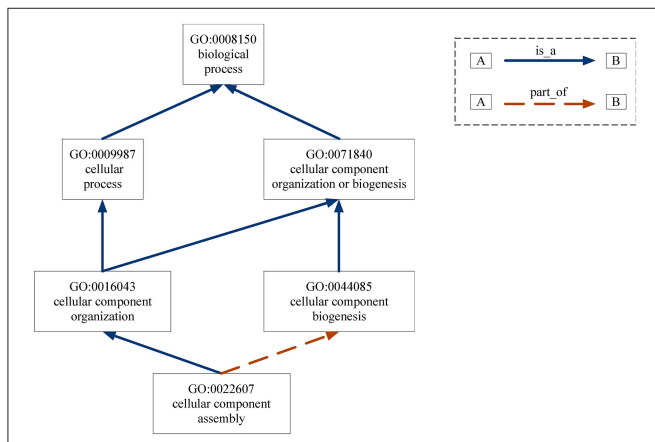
GO:0008150
biological
process

A is_a B

A part_of B

GO:0009987
cellular
process

GO:0071840
cellular component
organization or biogenesis

GO:0016043
cellular component
organization

GO:0044085
cellular component
biogenesis

GO:0022607
cellular component
assembly